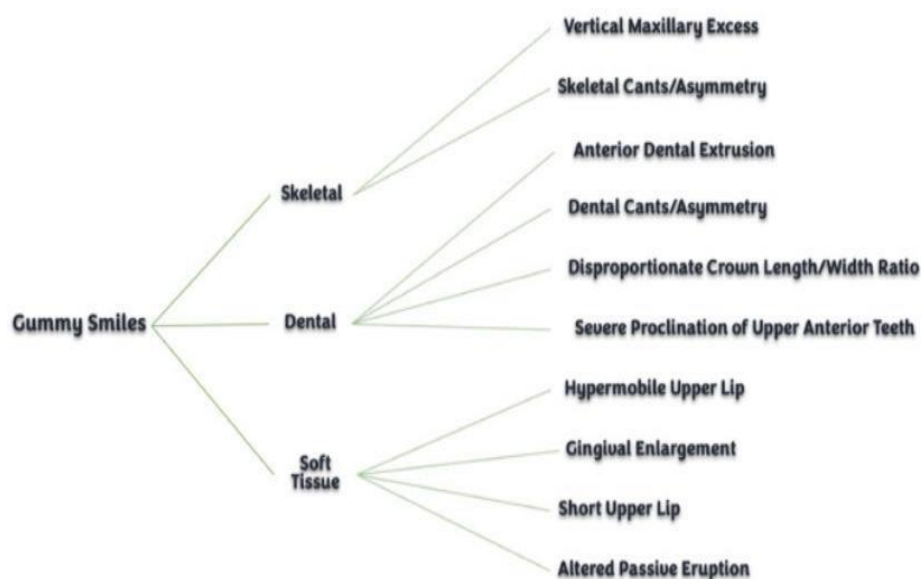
Gummy Smiles

Skeletal

Vertical Maxillary Excess

Skeletal Cants/Asymmetry

Dental

Anterior Dental Extrusion

Dental Cants/Asymmetry

Disproportionate Crown Length/Width Ratio

Severe Proclination of Upper Anterior Teeth

Soft Tissue

Hypermobile Upper Lip

Gingival Enlargement

Short Upper Lip

Altered Passive Eruption